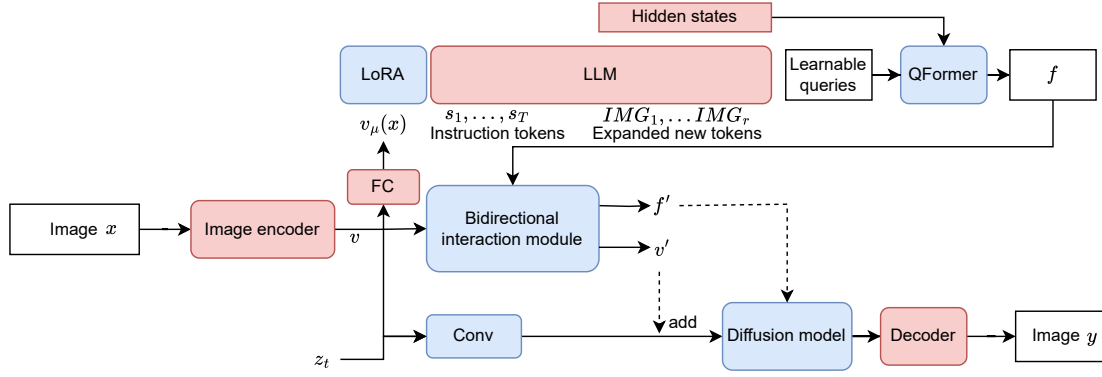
Hidden states

LoRA

LLM

Learnable queries

QFormer

$f$

$s_1, \ldots, s_T$
Instruction tokens

$IMG_1, \ldots IMG_r$
Expanded new tokens

$v_\mu(x)$

FC

Image $x$

Image encoder

$v$

Bidirectional interaction module

$f'$

$v'$

add

Conv

Diffusion model

Decoder

Image $y$

$z_t$